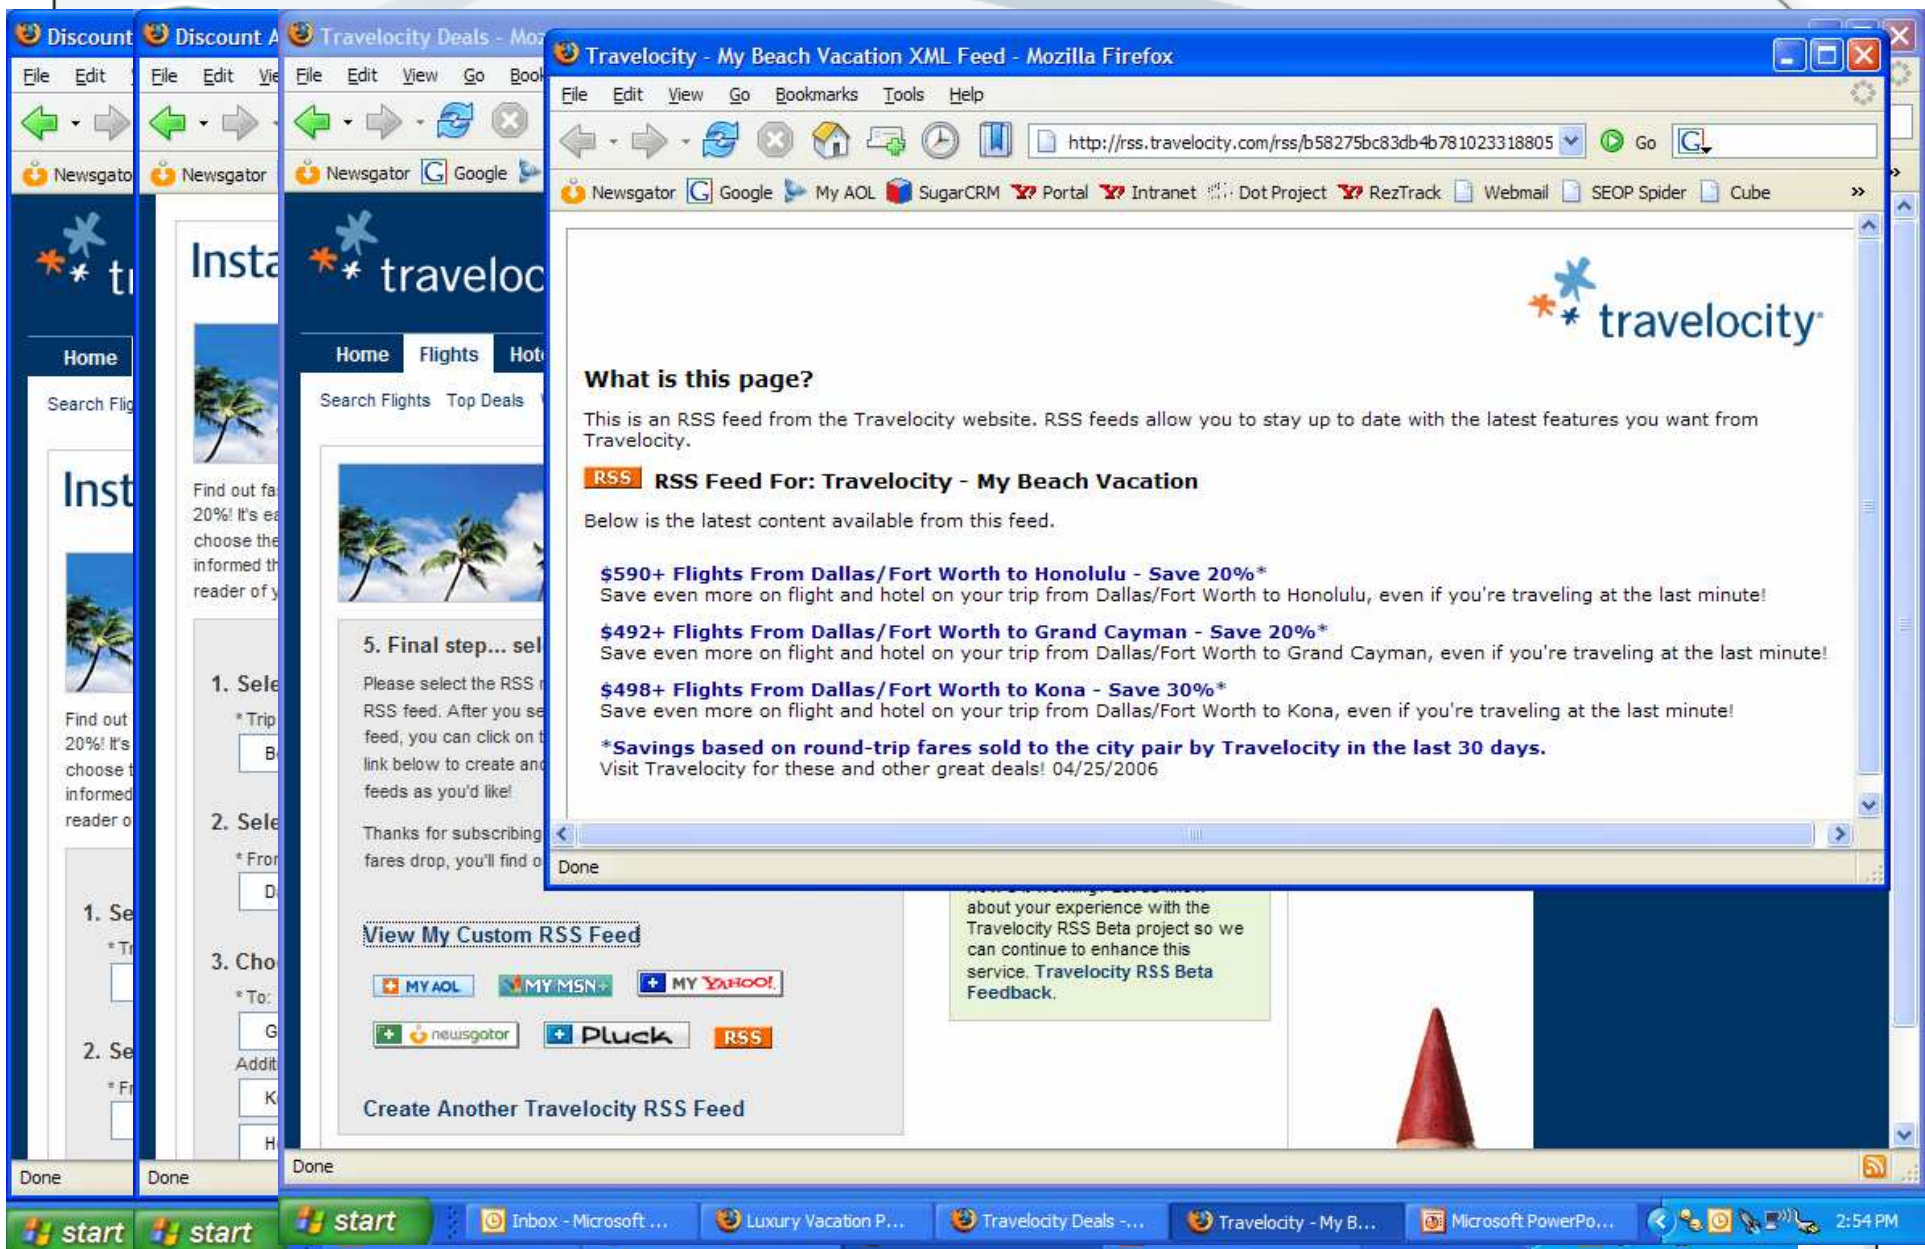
Discount
File Edit
Newsgator
tr
Home
Search Flig
Inst
Find out
20%! It's
choose t
informed
reader o
1. Se
2. Se
Done
start

Discount A
File Edit Vie
Newsgator
Insta
Find out fa
20%! It's ea
choose the
informed th
reader of y
1. Sele
* Trip
2. Sele
* Fro
3. Cho
* To:
Addit
Done
start

Travelocity Deals - Moz
File Edit View Go Book
Newsgator Google
traveloc
Home Flights Hot
Search Flights Top Deals
5. Final step... sel
Please select the RSS
RSS feed. After you se
feed, you can click on
link below to create an
feeds as you'd like!
Thanks for subscribing
fares drop, you'll find o
View My Custom RSS Feed
MY AOL MY MSN MY YAHOO!
newsgator Pluck RSS
Create Another Travelocity RSS Feed
about your experience with the Travelocity RSS Beta project so we can continue to enhance this service. Travelocity RSS Beta Feedback.
Done

Travelocity - My Beach Vacation XML Feed - Mozilla Firefox
File Edit View Go Bookmarks Tools Help
http://rss.travelocity.com/rss/b58275bc83db4b781023318805 Go
Newsgator Google My AOL SugarCRM Portal Intranet Dot Project RezTrack Webmail SEOP Spider Cube

travelocity

What is this page?

This is an RSS feed from the Travelocity website. RSS feeds allow you to stay up to date with the latest features you want from Travelocity.

RSS RSS Feed For: Travelocity - My Beach Vacation

Below is the latest content available from this feed.

$590+ Flights From Dallas/Fort Worth to Honolulu - Save 20%*
Save even more on flight and hotel on your trip from Dallas/Fort Worth to Honolulu, even if you're traveling at the last minute!

$492+ Flights From Dallas/Fort Worth to Grand Cayman - Save 20%*
Save even more on flight and hotel on your trip from Dallas/Fort Worth to Grand Cayman, even if you're traveling at the last minute!

$498+ Flights From Dallas/Fort Worth to Kona - Save 30%*
Save even more on flight and hotel on your trip from Dallas/Fort Worth to Kona, even if you're traveling at the last minute!

*Savings based on round-trip fares sold to the city pair by Travelocity in the last 30 days.
Visit Travelocity for these and other great deals! 04/25/2006

Done

start Inbox - Microsoft ... Luxury Vacation P... Travelocity Deals -... Travelocity - My B... Microsoft PowerPo... 2:54 PM